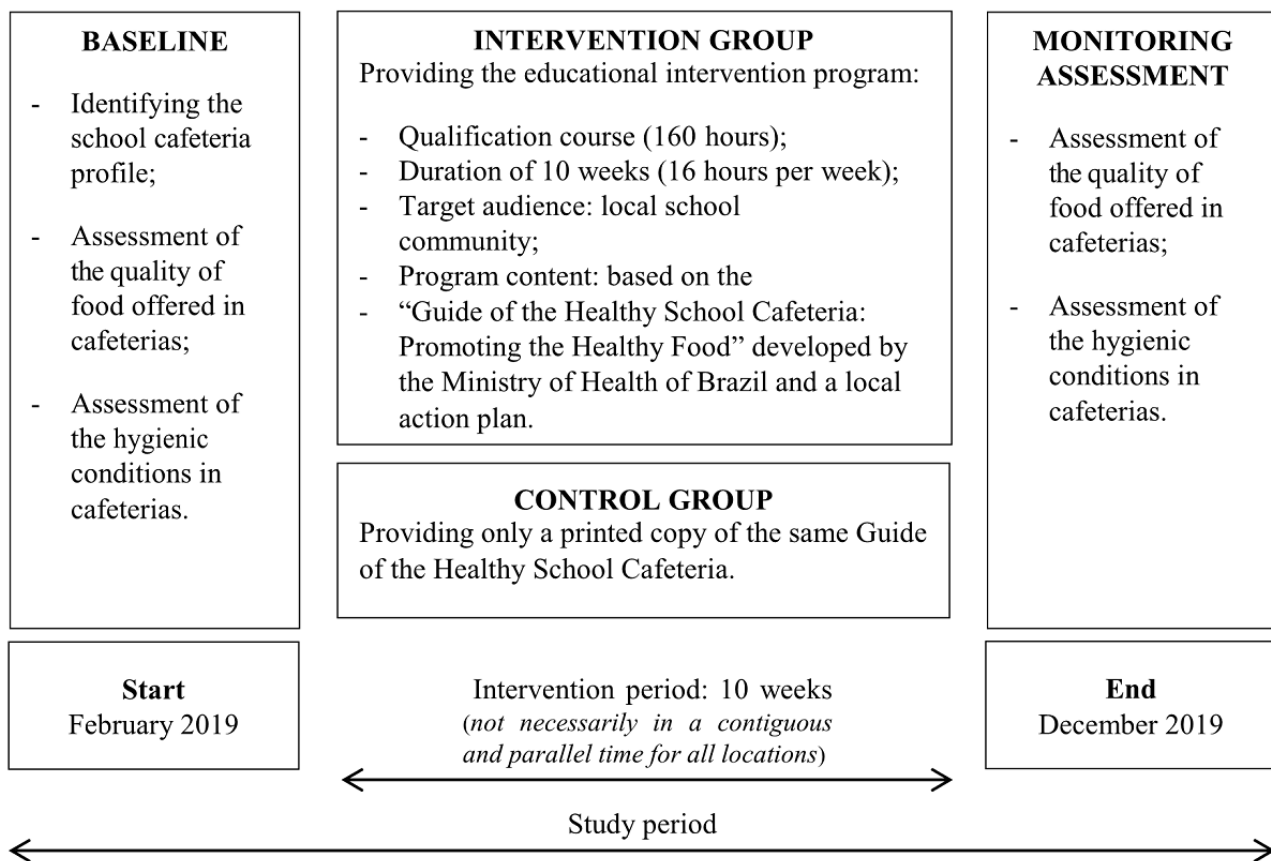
BASELINE

- Identifying the school cafeteria profile;
- Assessment of the quality of food offered in cafeterias;
- Assessment of the hygienic conditions in cafeterias.

INTERVENTION GROUP
Providing the educational intervention program:

- Qualification course (160 hours);
- Duration of 10 weeks (16 hours per week);
- Target audience: local school community;
- Program content: based on the
- "Guide of the Healthy School Cafeteria: Promoting the Healthy Food" developed by the Ministry of Health of Brazil and a local action plan.

CONTROL GROUP
Providing only a printed copy of the same Guide of the Healthy School Cafeteria.

MONITORING ASSESSMENT

- Assessment of the quality of food offered in cafeterias;
- Assessment of the hygienic conditions in cafeterias.

Start
February 2019

Intervention period: 10 weeks
(not necessarily in a contiguous and parallel time for all locations)

End
December 2019

Study period